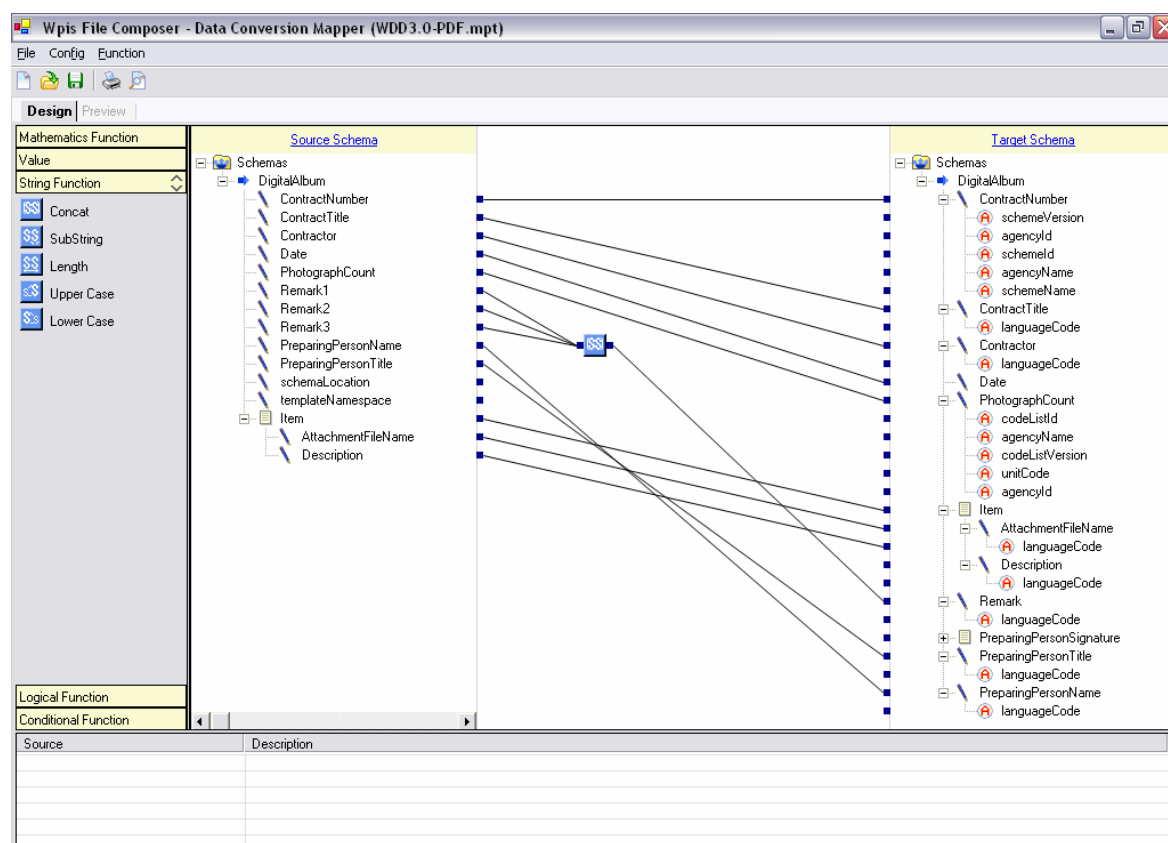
Wpis File Composer - Data Conversion Mapper (WDD3.0-PDF.mpt)

File Config Function

Design Preview

Mathematics Function
Value
String Function
Concat
SubString
Length
Upper Case
Lower Case

Logical Function
Conditional Function

Source Schema

Schemas
DigitalAlbum
ContractNumber
ContractTitle
Contractor
Date
PhotographCount
Remark1
Remark2
Remark3
PreparingPersonName
PreparingPersonTitle
schemaLocation
templateNamespace
Item
AttachmentFileName
Description

Target Schema

Schemas
DigitalAlbum
ContractNumber
schemeVersion
agencyId
schemeId
agencyName
schemeName
ContractTitle
languageCode
Contractor
languageCode
Date
PhotographCount
codeListId
agencyName
codeListVersion
unitCode
agencyId
Item
AttachmentFileName
languageCode
Description
languageCode
Remark
languageCode
PreparingPersonSignature
PreparingPersonTitle
languageCode
PreparingPersonName
languageCode

| Source | Description |
|---|---|
| | |